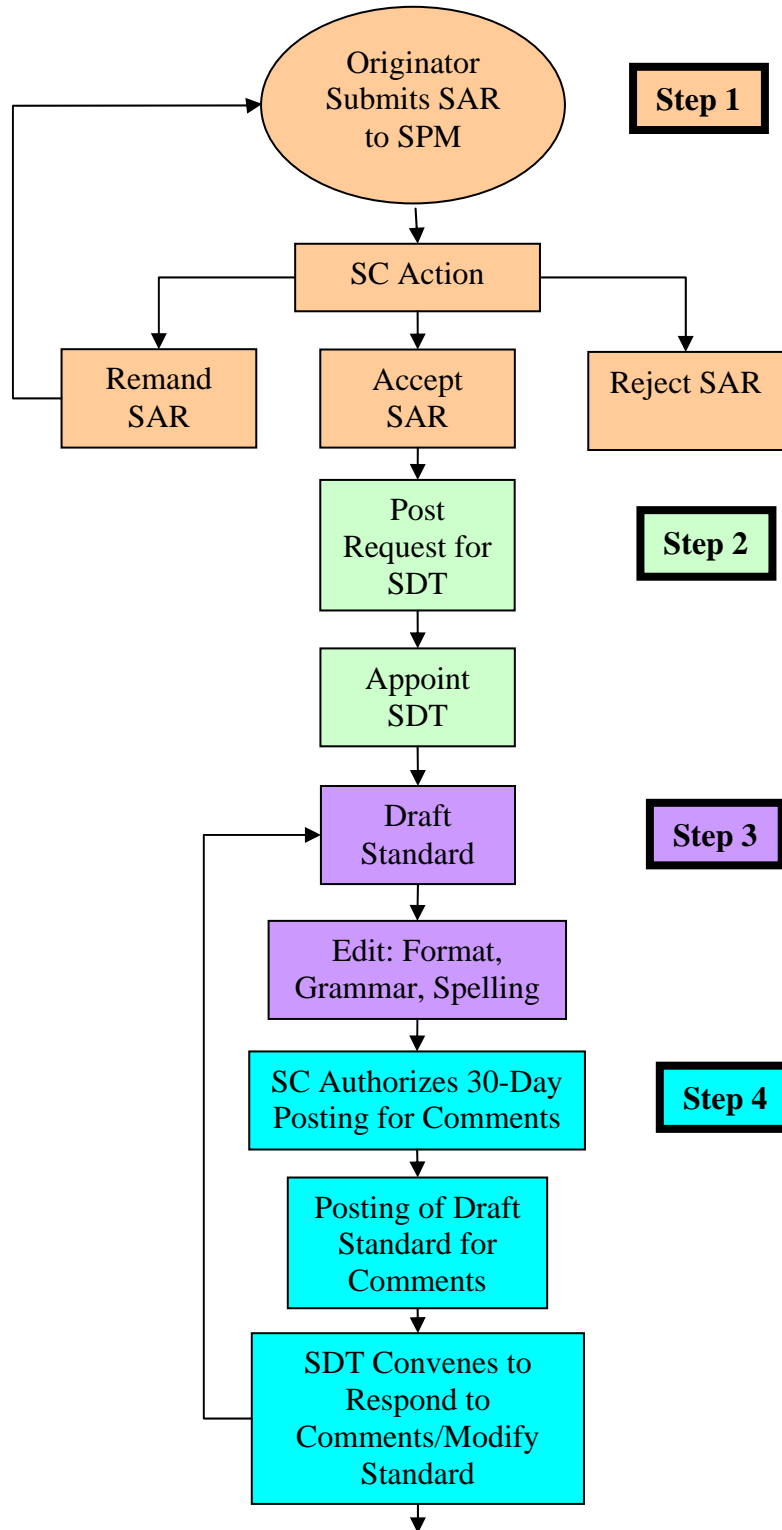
Originator Submits SAR to SPM

Step 1

SC Action

Remand SAR

Accept SAR

Reject SAR

Post Request for SDT

Step 2

Appoint SDT

Draft Standard

Step 3

Edit: Format, Grammar, Spelling

SC Authorizes 30-Day Posting for Comments

Step 4

Posting of Draft Standard for Comments

SDT Convenes to Respond to Comments/Modify Standard